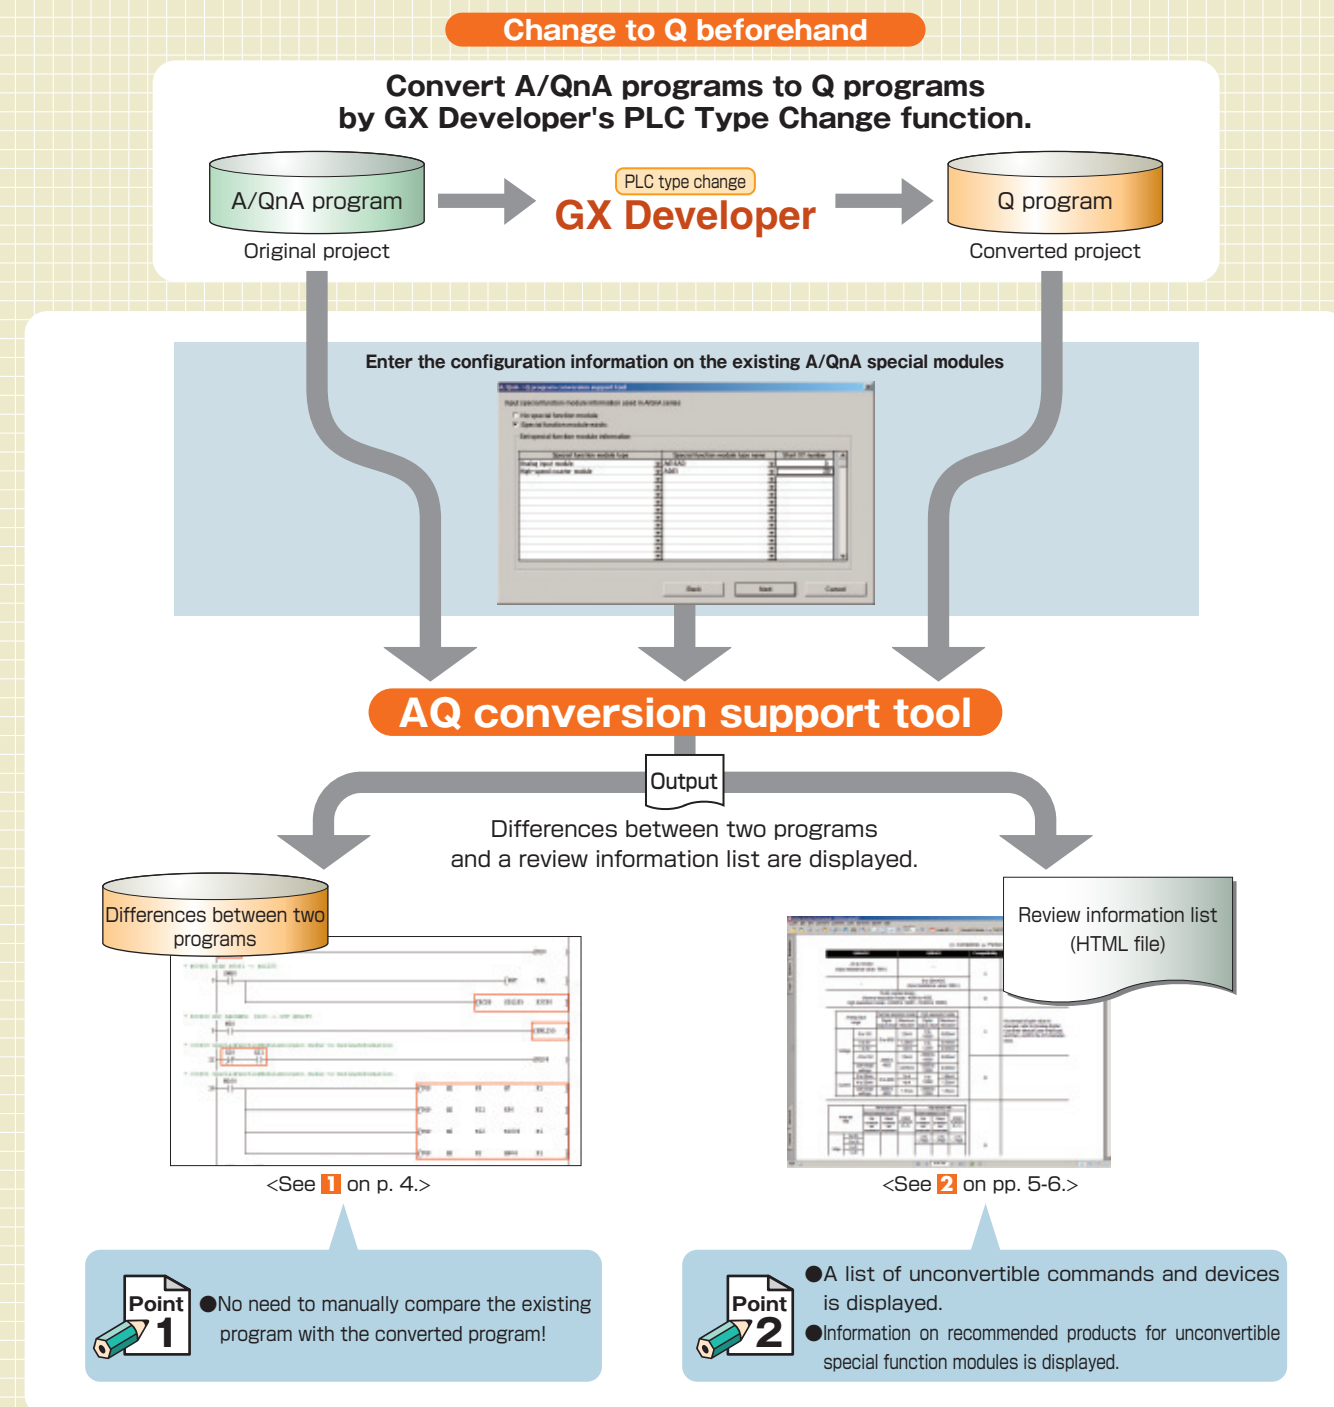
Change to Q beforehand

Convert A/QnA programs to Q programs by GX Developer's PLC Type Change function.

A/QnA program

Original project

PLC type change

GX Developer

Q program

Converted project

Enter the configuration information on the existing A/QnA special modules

AQ conversion support tool

Output

Differences between two programs and a review information list are displayed.

Differences between two programs

<See 1 on p. 4.>

Review information list (HTML file)

<See 2 on pp. 5-6.>

Point 1

●No need to manually compare the existing program with the converted program!

Point 2

●A list of unconvertible commands and devices is displayed.

●Information on recommended products for unconvertible special function modules is displayed.